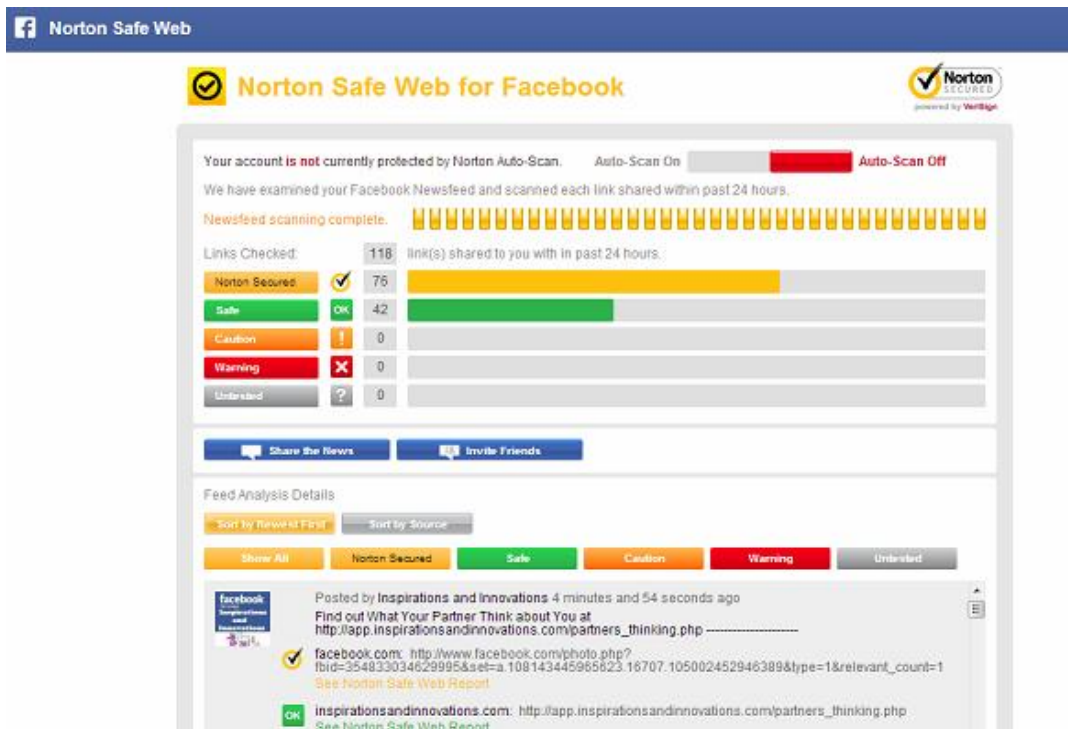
Norton Safe Web

Norton Safe Web for Facebook

Norton SECURED powered by VeriSign

Your account is not currently protected by Norton Auto-Scan. Auto-Scan On Auto-Scan Off

We have examined your Facebook Newsfeed and scanned each link shared within past 24 hours.

Newsfeed scanning complete.

Links Checked: 118 link(s) shared to you with in past 24 hours.

| | | |
|---|---|---|
| Norton Secured | | 76 |
| Safe | OK | 42 |
| Caution | ! | 0 |
| Warning | | 0 |
| Untested | ? | 0 |

Share the News Invite Friends

Feed Analysis Details

Sort by Newest First Sort by Source

Show All Norton Secured Safe Caution Warning Untested

facebook Inspirations and Innovations

Posted by Inspirations and Innovations 4 minutes and 54 seconds ago
Find out What Your Partner Think about You at http://app.inspirationsandinnovations.com/partners_thinking.php ---------------------

facebook.com: http://www.facebook.com/photo.php?fbid=354833034629995&set=a.108143445965623.16707.105002452946389&type=1&relevant_count=1
See Norton Safe Web Report

OK inspirationsandinnovations.com: http://app.inspirationsandinnovations.com/partners_thinking.php
See Norton Safe Web Report